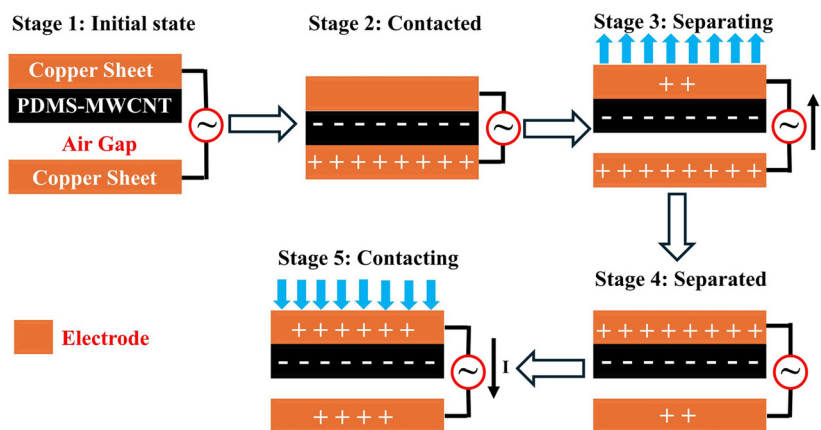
Stage 1: Initial state

Copper Sheet

PDMS-MWCNT

Air Gap

Copper Sheet

~

Stage 2: Contacted

- - - - - - - -

+ + + + + + + + +

~

Stage 3: Separating

+ +

- - - - - - - -

+ + + + + + + + +

~

Stage 4: Separated

+ + + + + + + + +

- - - - - - - -

+ +

~

Stage 5: Contacting

+ + + + + + +

- - - - - - - -

+ + + +

~

I

Electrode